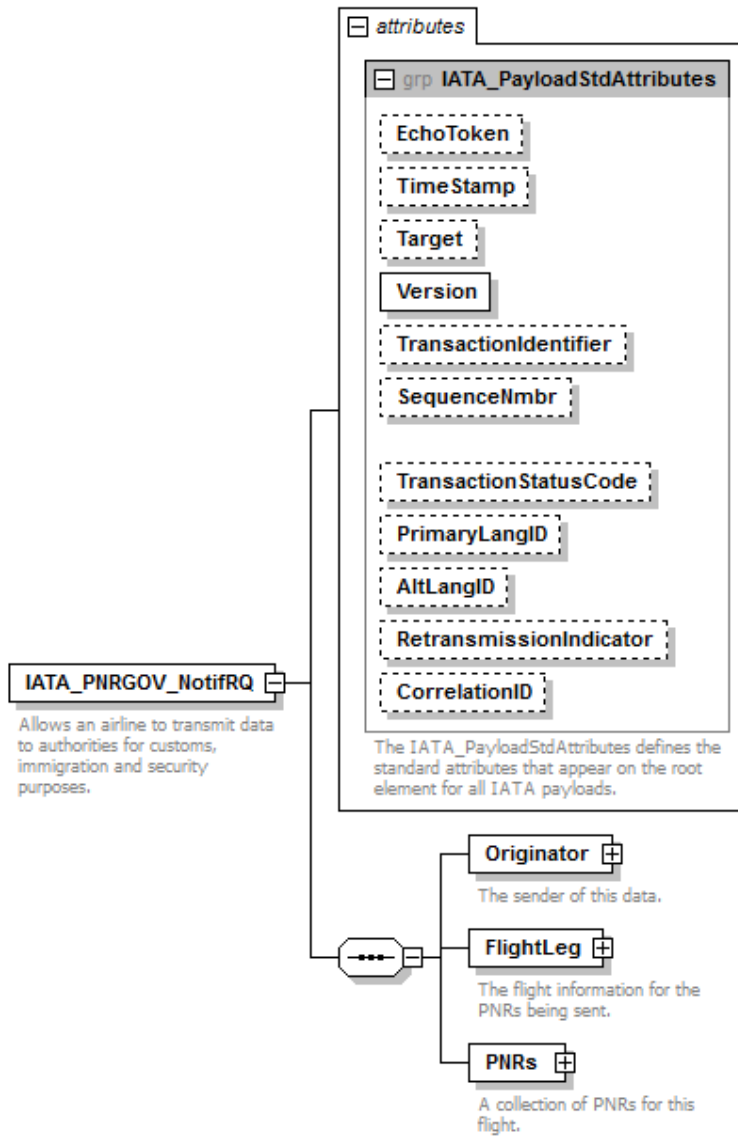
attributes

grp IATA_PayloadStdAttributes

EchoToken

TimeStamp

Target

Version

TransactionIdentifier

SequenceNmbr

TransactionStatusCode

PrimaryLangID

AltLangID

RetransmissionIndicator

CorrelationID

The IATA_PayloadStdAttributes defines the standard attributes that appear on the root element for all IATA payloads.

IATA_PNRGOV_NotifRQ

Allows an airline to transmit data to authorities for customs, immigration and security purposes.

Originator

The sender of this data.

FlightLeg

The flight information for the PNRs being sent.

PNRs

A collection of PNRs for this flight.